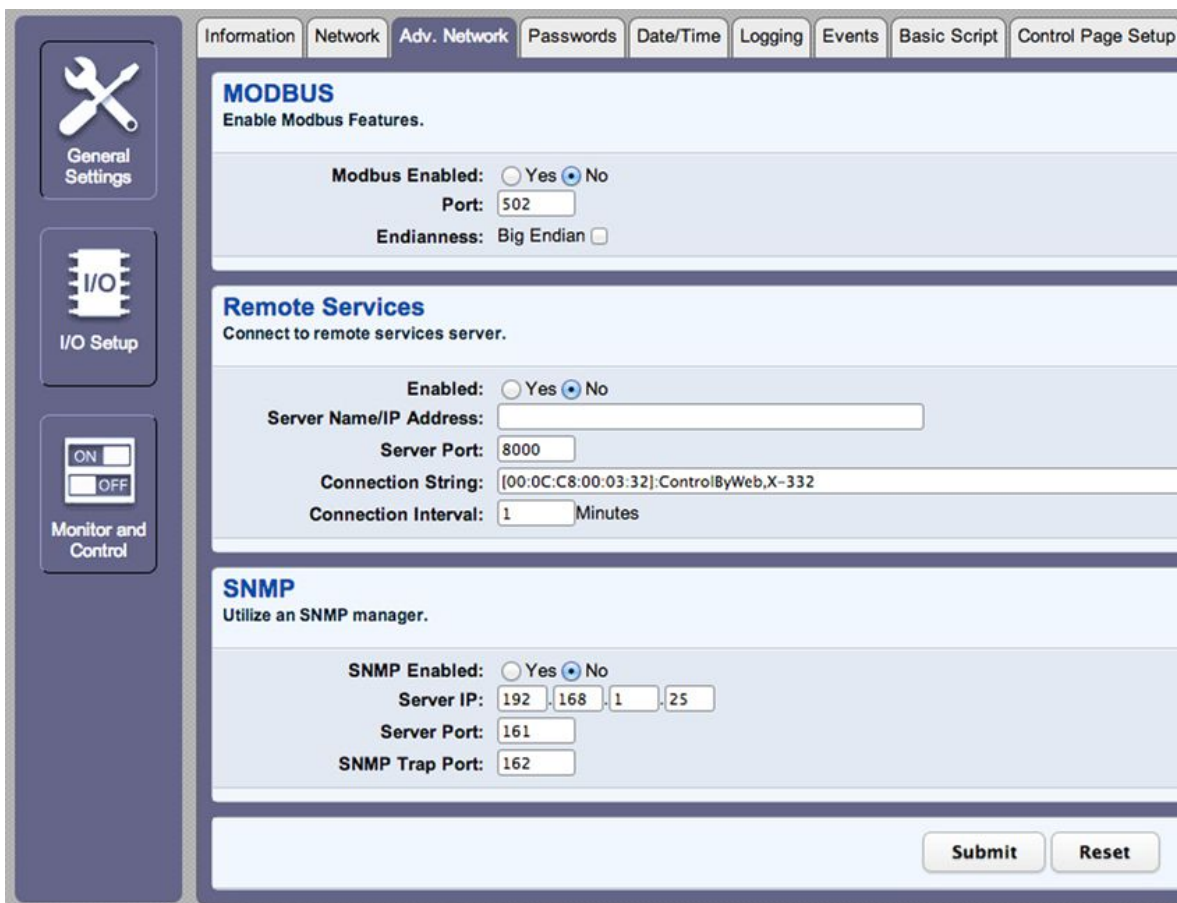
General Settings

I/O

I/O Setup

ON

OFF

Monitor and Control

Information | Network | Adv. Network | Passwords | Date/Time | Logging | Events | Basic Script | Control Page Setup

MODBUS
Enable Modbus Features.

Modbus Enabled: Yes No
Port: 502
Endianness: Big Endian

Remote Services
Connect to remote services server.

Enabled: Yes No
Server Name/IP Address:
Server Port: 8000
Connection String: [00:0C:C8:00:03:32]:ControlByWeb,X-332
Connection Interval: 1 Minutes

SNMP
Utilize an SNMP manager.

SNMP Enabled: Yes No
Server IP: 192 . 168 . 1 . 25
Server Port: 161
SNMP Trap Port: 162

Submit Reset